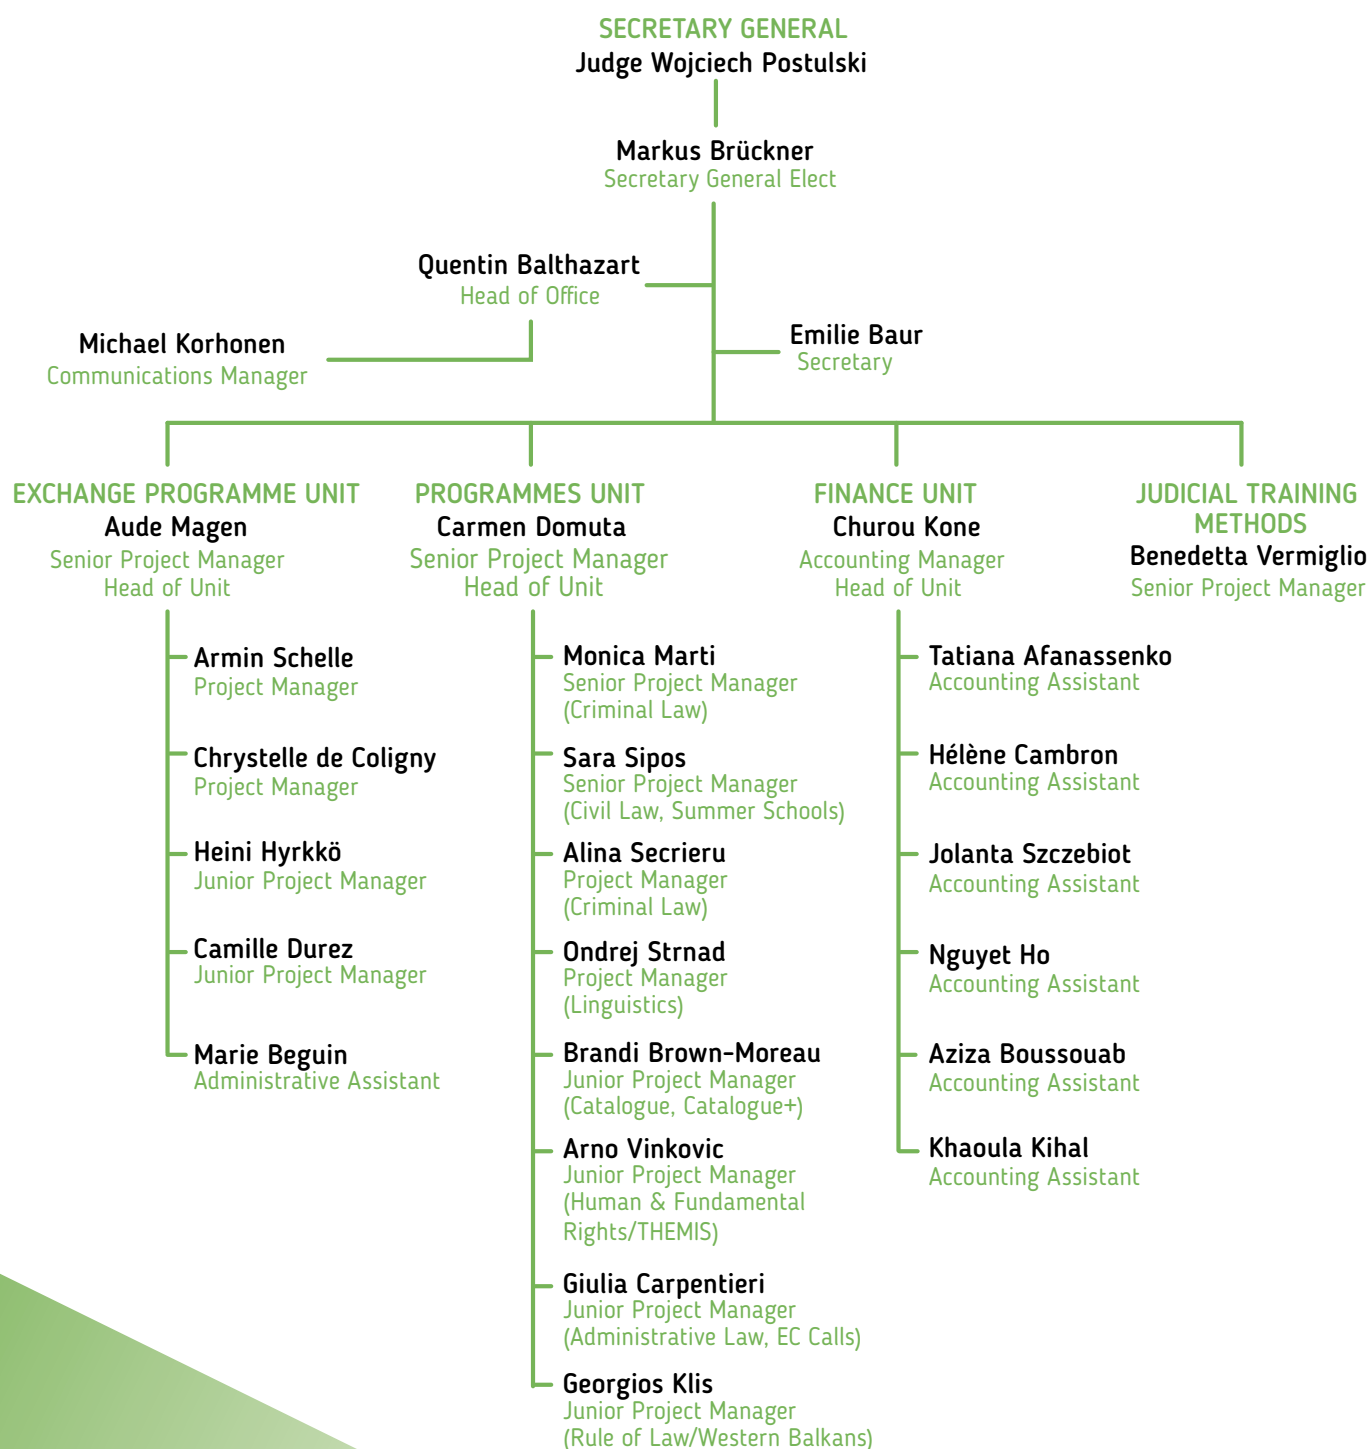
SECRETARY GENERAL
Judge Wojciech Postulski

Markus Brückner
Secretary General Elect

Quentin Balthazart
Head of Office

Michael Korhonen
Communications Manager

Emilie Baur
Secretary

EXCHANGE PROGRAMME UNIT
Aude Magen
Senior Project Manager
Head of Unit

Armin Schelle
Project Manager

Chrystelle de Coligny
Project Manager

Heini Hyrkkö
Junior Project Manager

Camille Durez
Junior Project Manager

Marie Beguin
Administrative Assistant

PROGRAMMES UNIT
Carmen Domuta
Senior Project Manager
Head of Unit

Monica Marti
Senior Project Manager
(Criminal Law)

Sara Sipos
Senior Project Manager
(Civil Law, Summer Schools)

Alina Secrieru
Project Manager
(Criminal Law)

Ondrej Strnad
Project Manager
(Linguistics)

Brandi Brown-Moreau
Junior Project Manager
(Catalogue, Catalogue+)

Arno Vinkovic
Junior Project Manager
(Human & Fundamental Rights/THEMIS)

Giulia Carpentieri
Junior Project Manager
(Administrative Law, EC Calls)

Georgios Klis
Junior Project Manager
(Rule of Law/Western Balkans)

FINANCE UNIT
Churou Kone
Accounting Manager
Head of Unit

Tatiana Afanassenko
Accounting Assistant

Hélène Cambron
Accounting Assistant

Jolanta Szczebiot
Accounting Assistant

Nguyet Ho
Accounting Assistant

Aziza Boussouab
Accounting Assistant

Khaoula Kihal
Accounting Assistant

JUDICIAL TRAINING METHODS
Benedetta Vermiglio
Senior Project Manager